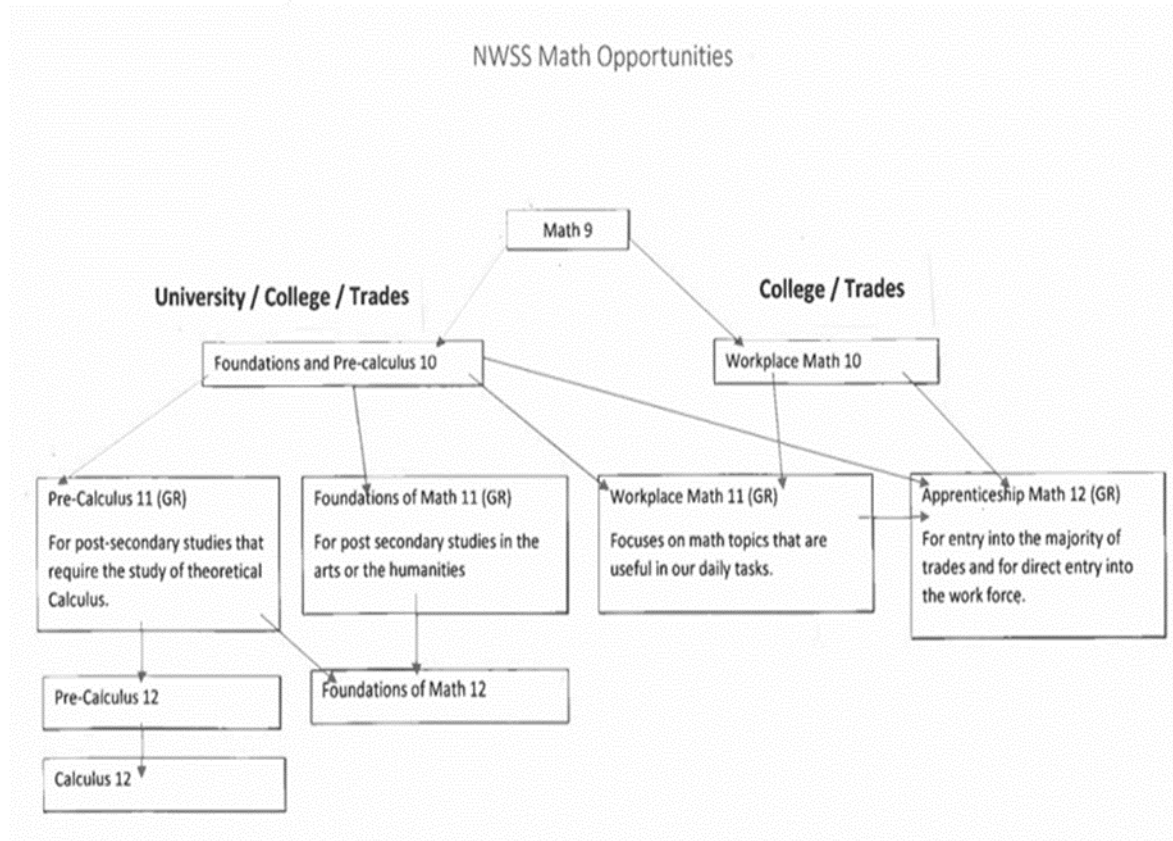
NWSS Math Opportunities

Math 9

University / College / Trades

College / Trades

Foundations and Pre-calculus 10

Workplace Math 10

Pre-Calculus 11 (GR)
For post-secondary studies that require the study of theoretical Calculus.

Foundations of Math 11 (GR)
For post secondary studies in the arts or the humanities

Workplace Math 11 (GR)
Focuses on math topics that are useful in our daily tasks.

Apprenticeship Math 12 (GR)
For entry into the majority of trades and for direct entry into the work force.

Pre-Calculus 12

Foundations of Math 12

Calculus 12